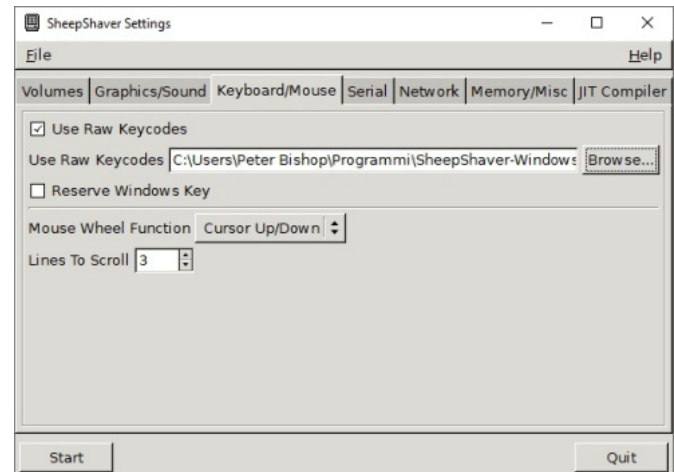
SheepShaver Settings

File

Help

Volumes | Graphics/Sound | Keyboard/Mouse | Serial | Network | Memory/Misc | JIT Compiler

☑ Use Raw Keycodes

Use Raw Keycodes C:\Users\Peter Bishop\Programmi\SheepShaver-Windows Browse...

☐ Reserve Windows Key

Mouse Wheel Function Cursor Up/Down

Lines To Scroll 3

Start

Quit